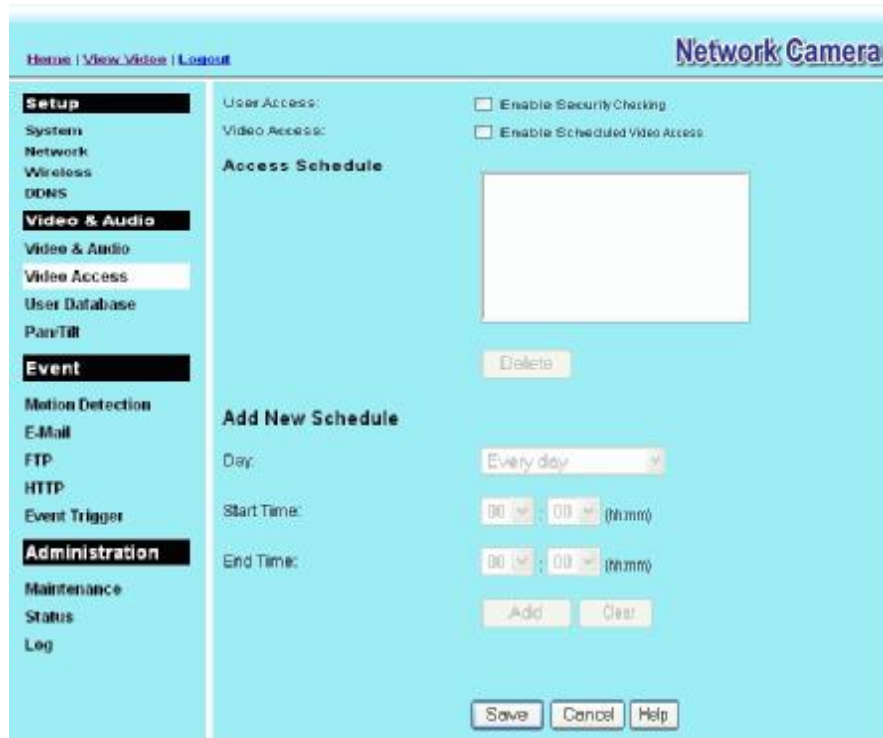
Home | View Video | Logout

Network Camera

Setup
System
Network
Wireless
DDNS
Video & Audio
Video & Audio
Video Access
User Database
Pan/Tilt
Event
Motion Detection
E-Mail
FTP
HTTP
Event Trigger
Administration
Maintenance
Status
Log

User Access: Enable Security Checking
Video Access: Enable Scheduled Video Access

Access Schedule

Delete

Add New Schedule

Day: Every day

Start Time: 00 : 00 (hh:mm)

End Time: 00 : 00 (hh:mm)

Add Clear

Save Cancel Help